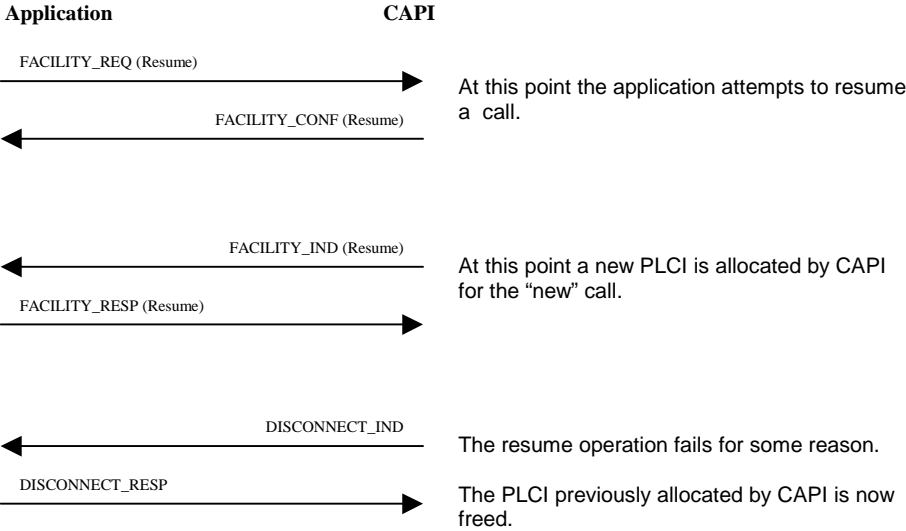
Application CAPI

FACILITY_REQ (Resume)

FACILITY_CONF (Resume)

At this point the application attempts to resume a call.

FACILITY_IND (Resume)

FACILITY_RESP (Resume)

At this point a new PLCI is allocated by CAPI for the “new” call.

DISCONNECT_IND

The resume operation fails for some reason.

DISCONNECT_RESP

The PLCI previously allocated by CAPI is now freed.